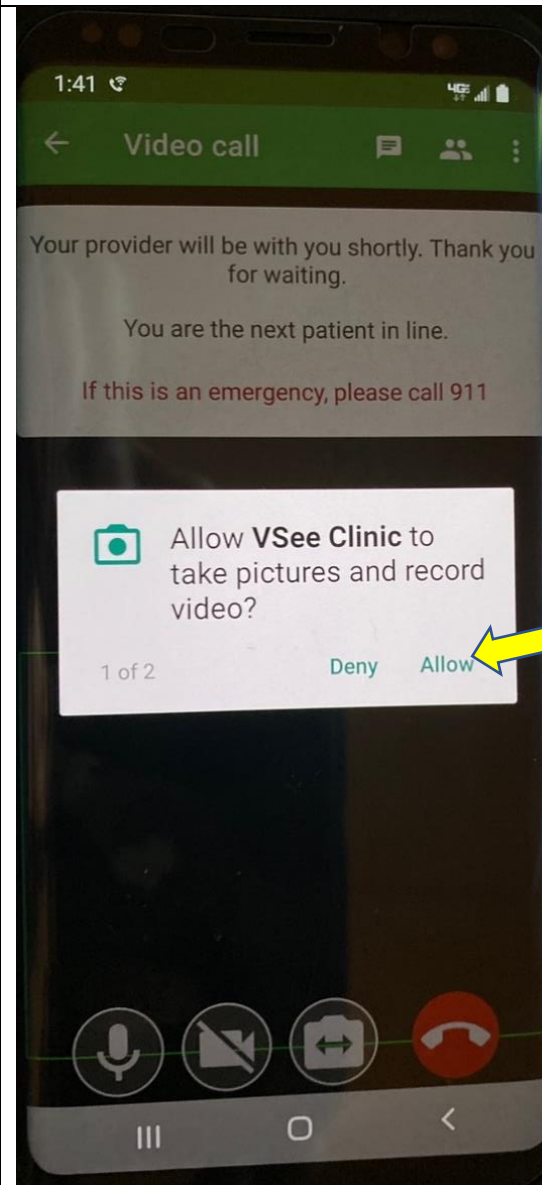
1:41

4G

Video call

Your provider will be with you shortly. Thank you for waiting.

You are the next patient in line.

If this is an emergency, please call 911

Allow **VSee Clinic** to take pictures and record video?

1 of 2

Deny

Allow